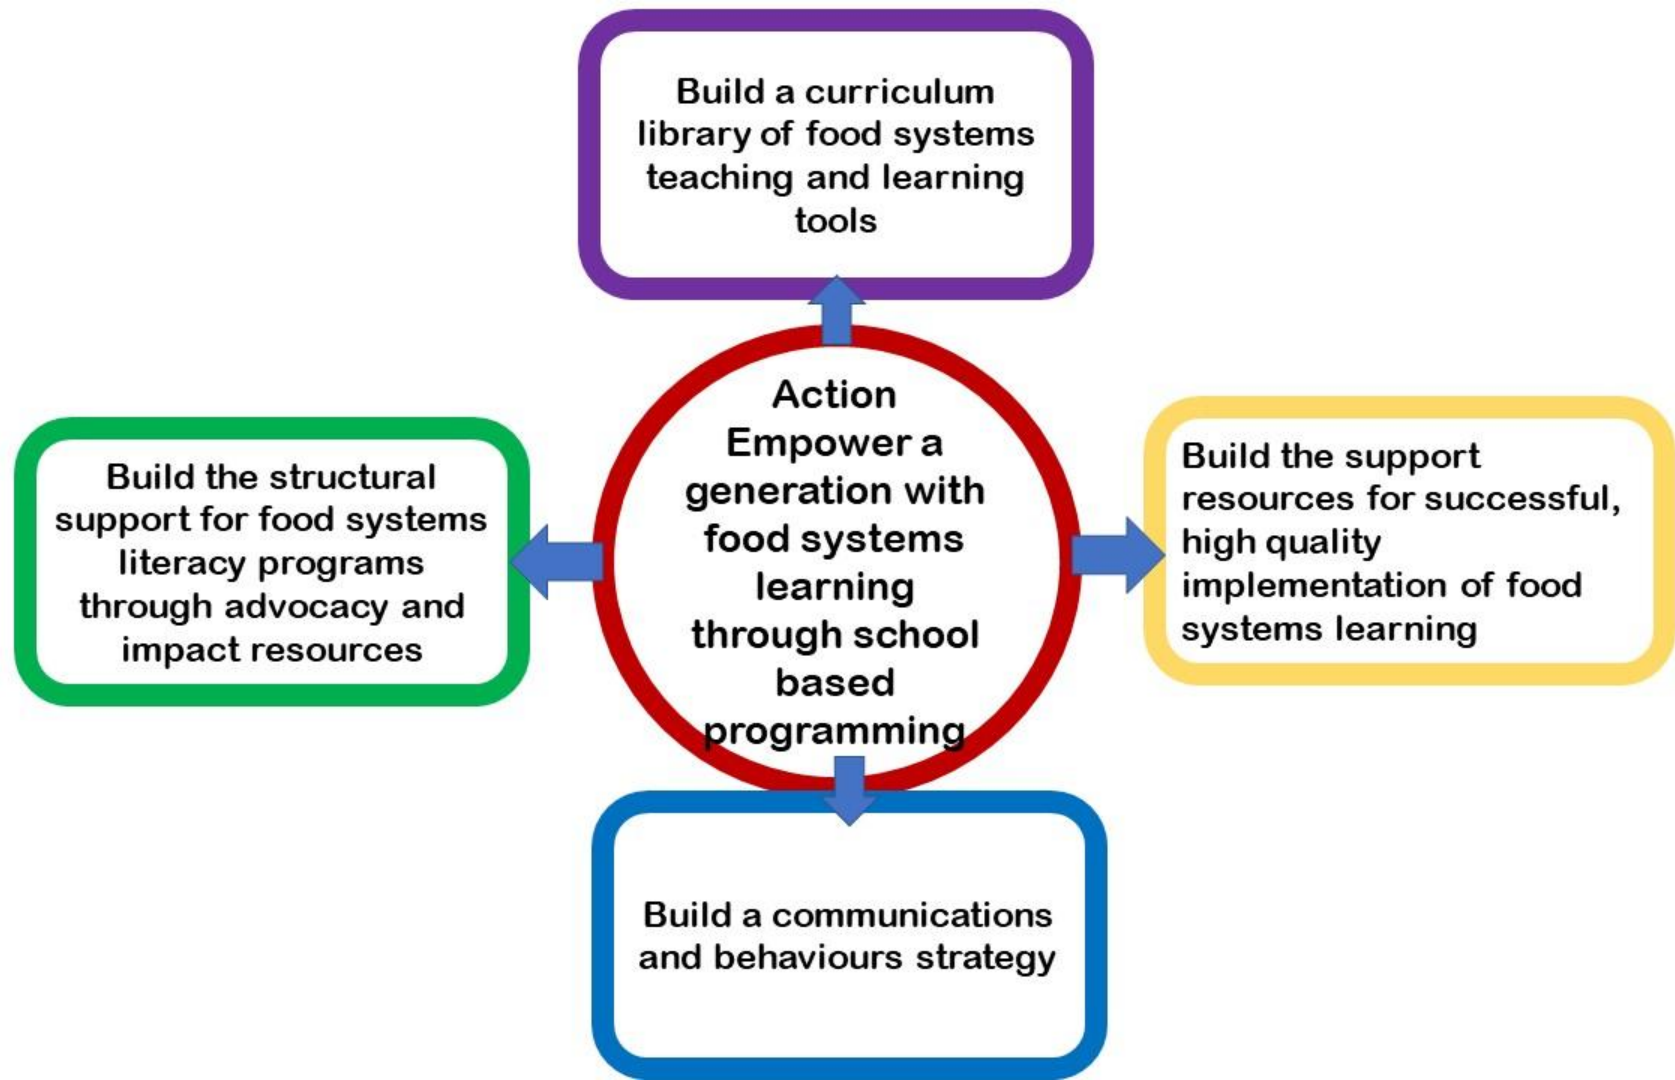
Build a curriculum library of food systems teaching and learning tools

Build the structural support for food systems literacy programs through advocacy and impact resources

Action
Empower a generation with food systems learning through school based programming

Build the support resources for successful, high quality implementation of food systems learning

Build a communications and behaviours strategy